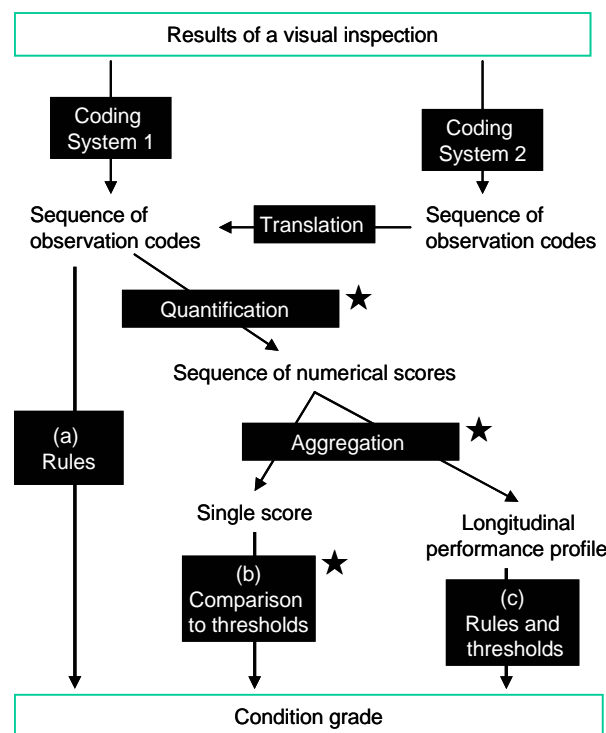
Results of a visual inspection

Coding System 1

Coding System 2

Sequence of observation codes

Translation

Sequence of observation codes

Quantification ★

Sequence of numerical scores

(a) Rules

Aggregation ★

Single score

Longitudinal performance profile

(b) Comparison to thresholds ★

(c) Rules and thresholds

Condition grade